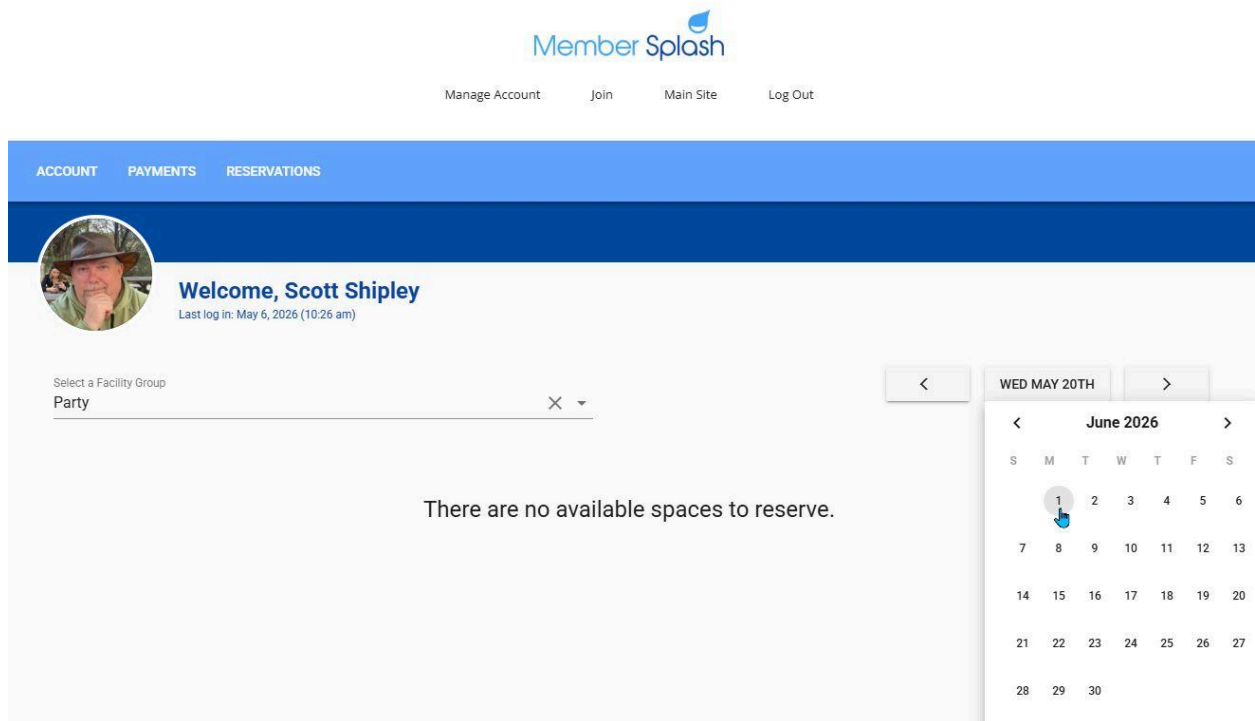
Member Splash

Manage Account Join Main Site Log Out

ACCOUNT PAYMENTS RESERVATIONS

Welcome, Scott Shipley
Last log in: May 6, 2026 (10:26 am)

Select a Facility Group
Party

There are no available spaces to reserve.

<

WED MAY 20TH

>

<

June 2026

>

| S | M | T | W | T | F | S |
|---|---|---|---|---|---|---|
| | 1 | 2 | 3 | 4 | 5 | 6 |
| 7 | 8 | 9 | 10 | 11 | 12 | 13 |
| 14 | 15 | 16 | 17 | 18 | 19 | 20 |
| 21 | 22 | 23 | 24 | 25 | 26 | 27 |
| 28 | 29 | 30 | | | | |